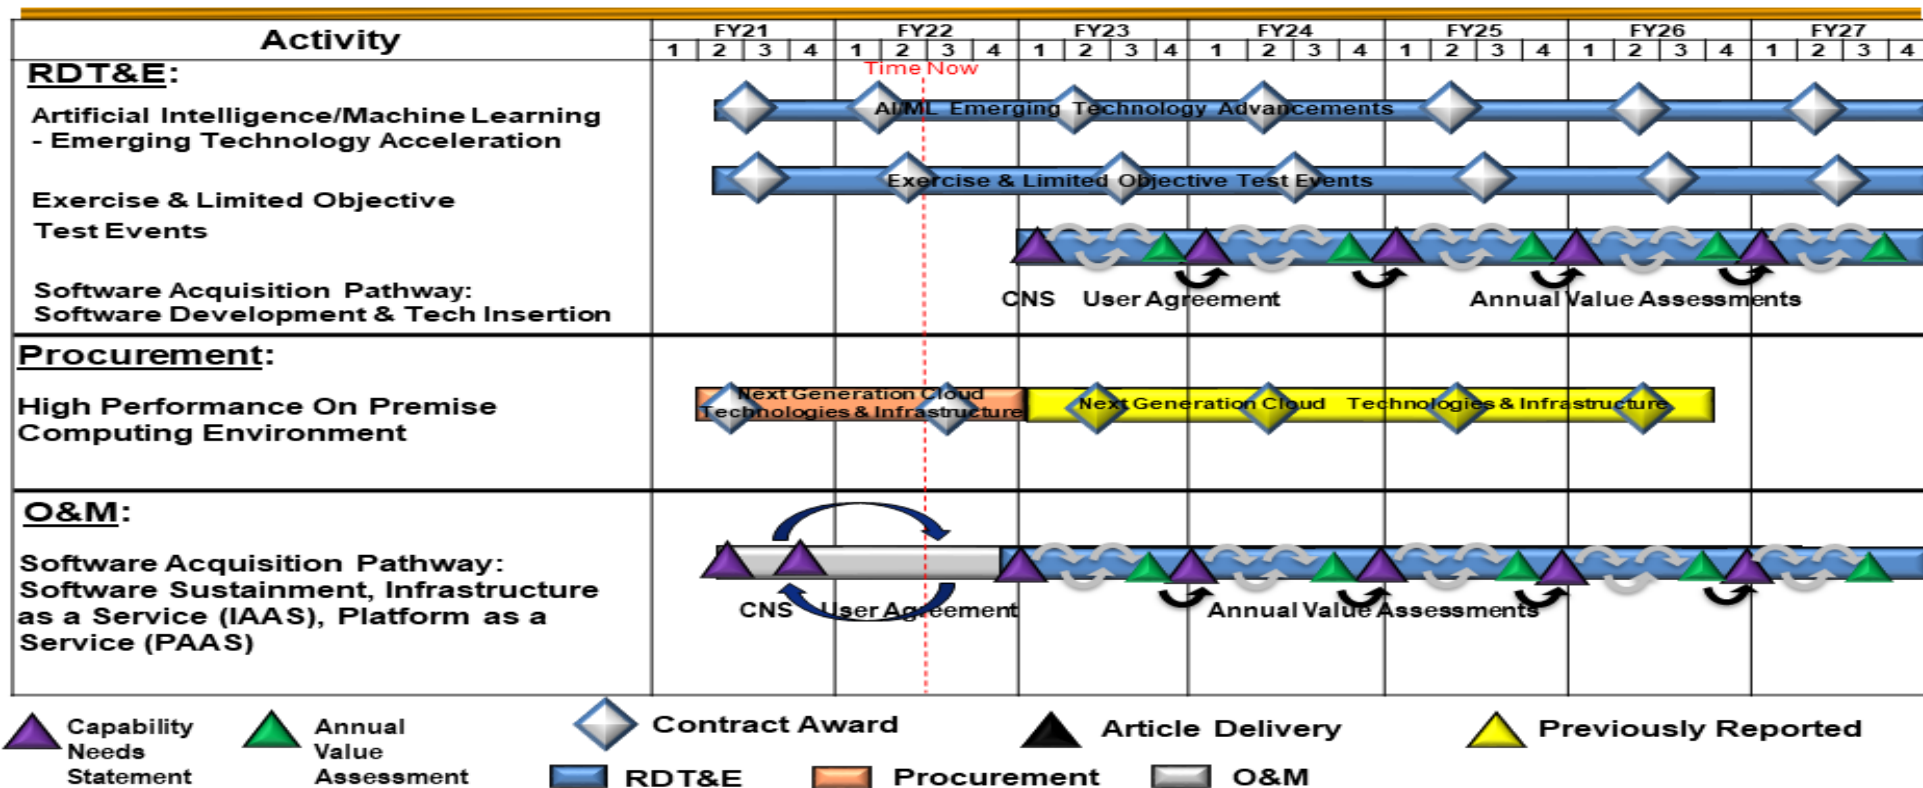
| Activity | FY21 | FY22 | FY23 | FY24 | FY25 | FY26 | FY27 |
|---|---|---|---|---|---|---|---|
| | 1 2 3 4 | 1 2 3 4 | 1 2 3 4 | 1 2 3 4 | 1 2 3 4 | 1 2 3 4 | 1 2 3 4 |

Time Now

RDT&E:

Artificial Intelligence/Machine Learning - Emerging Technology Acceleration

AI/ML Emerging Technology Advancements

Exercise & Limited Objective Test Events

Exercise & Limited Objective Test Events

Software Acquisition Pathway: Software Development & Tech Insertion

CNS User Agreement Annual Value Assessments

Procurement:

High Performance On Premise Computing Environment

Next Generation Cloud Technologies & Infrastructure

Next Generation Cloud Technologies & Infrastructure

O&M:

Software Acquisition Pathway: Software Sustainment, Infrastructure as a Service (IAAS), Platform as a Service (PAAS)

CNS User Agreement Annual Value Assessments

Capability Needs Statement Annual Value Assessment Contract Award Article Delivery Previously Reported

RDT&E Procurement O&M